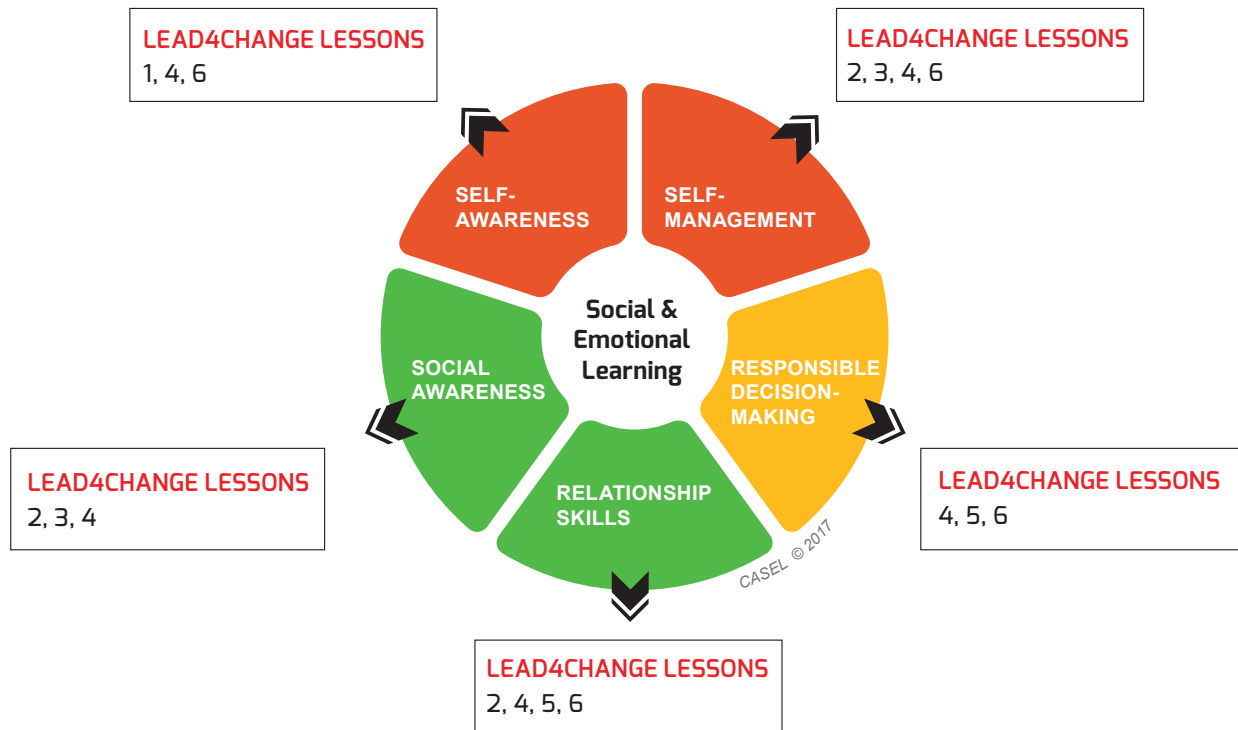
LEAD4CHANGE LESSONS
1, 4, 6

LEAD4CHANGE LESSONS
2, 3, 4, 6

SELF-AWARENESS

SELF-MANAGEMENT

Social & Emotional Learning

SOCIAL AWARENESS

RESPONSIBLE DECISION-MAKING

RELATIONSHIP SKILLS

CASEL © 2017

LEAD4CHANGE LESSONS
2, 3, 4

LEAD4CHANGE LESSONS
4, 5, 6

LEAD4CHANGE LESSONS
2, 4, 5, 6